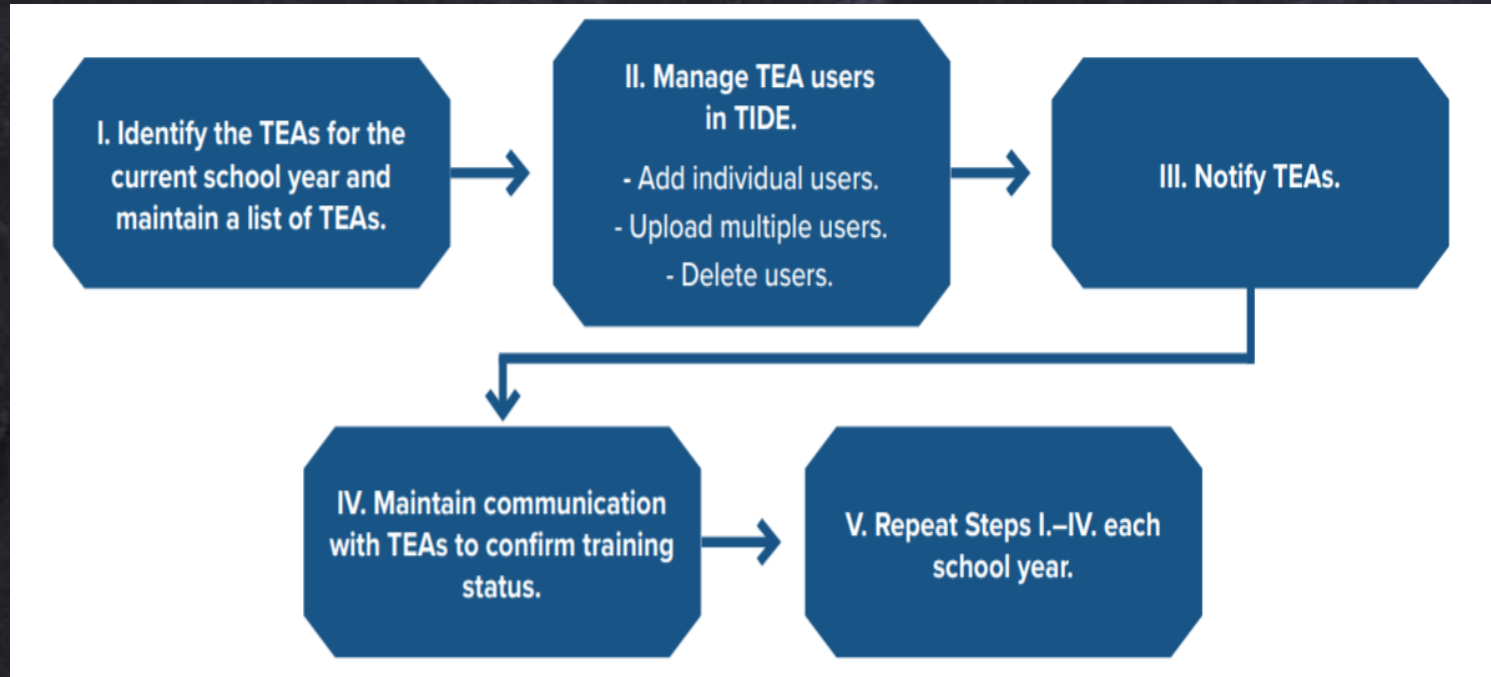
I. Identify the TEAs for the current school year and maintain a list of TEAs.

II. Manage TEA users in TIDE.

- Add individual users.

- Upload multiple users.

- Delete users.

III. Notify TEAs.

IV. Maintain communication with TEAs to confirm training status.

V. Repeat Steps I.–IV. each school year.